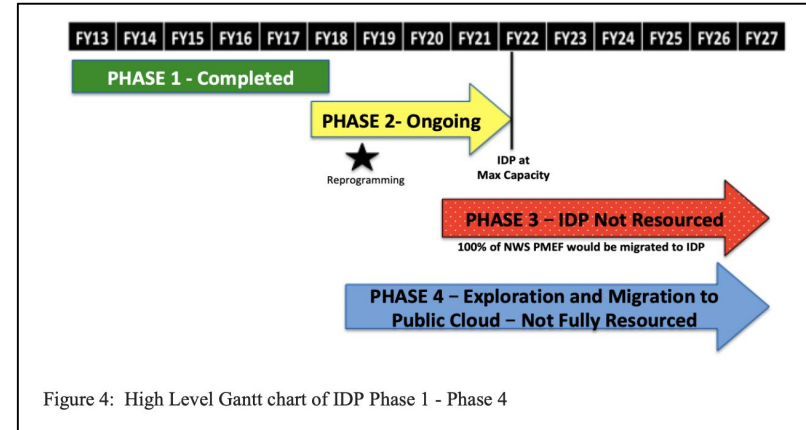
| FY13 | FY14 | FY15 | FY16 | FY17 | FY18 | FY19 | FY20 | FY21 | FY22 | FY23 | FY24 | FY25 | FY26 | FY27 |
|---|---|---|---|---|---|---|---|---|---|---|---|---|---|---|

PHASE 1 - Completed

PHASE 2- Ongoing

Reprogramming

IDP at Max Capacity

PHASE 3 – IDP Not Resourced

100% of NWS PMEF would be migrated to IDP

PHASE 4 – Exploration and Migration to Public Cloud – Not Fully Resourced

Figure 4: High Level Gantt chart of IDP Phase 1 - Phase 4